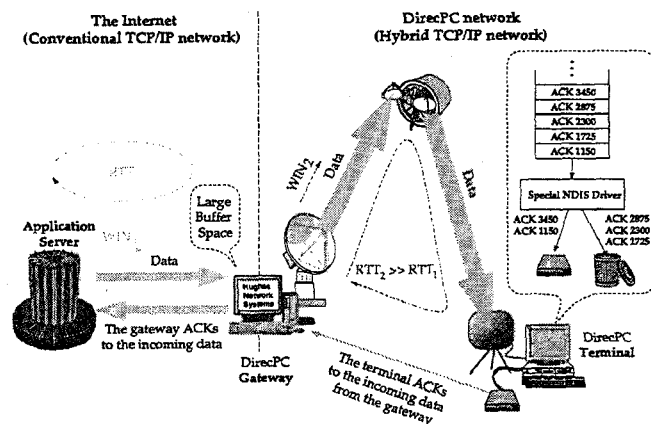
The Internet
(Conventional TCP/IP network)

DirecPC network
(Hybrid TCP/IP network)

RTT₁

WIN₁

Application Server

Data

Large Buffer Space

The gateway ACKs to the incoming data

Hughes Network Systems

DirecPC Gateway

WIN₂

Data

$RTT_2 >> RTT_1$

Data

⋮
ACK 3450
ACK 2875
ACK 2300
ACK 1725
ACK 1150

Special NDIS Driver

ACK 3450
ACK 1150

ACK 2875
ACK 2300
ACK 1725

DirecPC Terminal

The terminal ACKs to the incoming data from the gateway